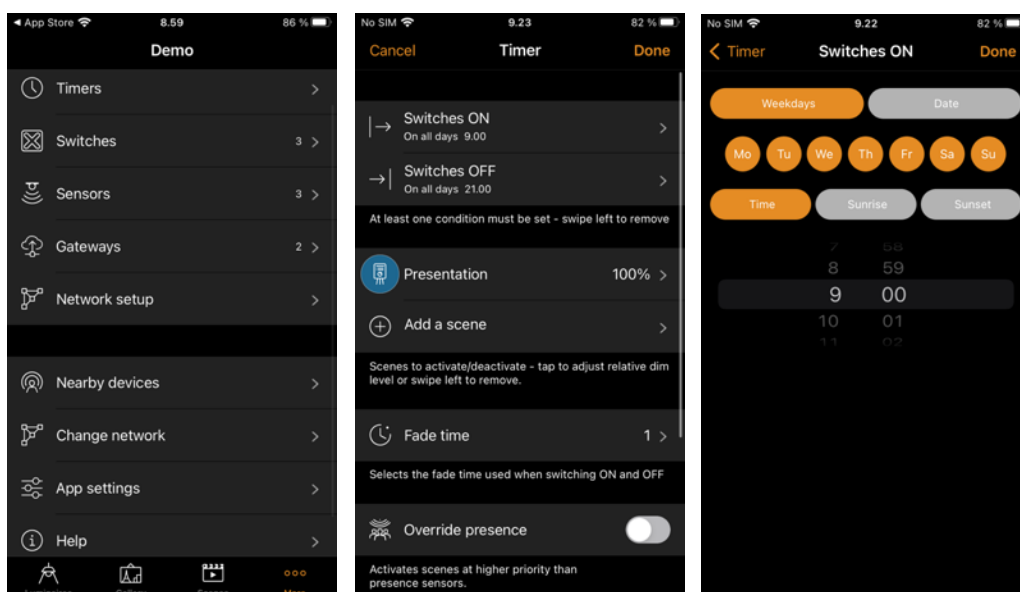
◀ App Store 8.59 86 %

Demo

Timers

Switches 3

Sensors 3

Gateways 2

Network setup

Nearby devices

Change network

App settings

Help

No SIM 9.23 82 %

Cancel Timer Done

Switches ON
On all days 9.00

Switches OFF
On all days 21.00

At least one condition must be set - swipe left to remove

Presentation 100%

Add a scene

Scenes to activate/deactivate - tap to adjust relative dim level or swipe left to remove.

Fade time 1

Selects the fade time used when switching ON and OFF

Override presence

Activates scenes at higher priority than presence sensors.

No SIM 9.22 82 %

Timer Switches ON Done

Weekdays Date

Mo Tu We Th Fr Sa Su

Time Sunrise Sunset

7 58
8 59
9 00
10 01
11 02